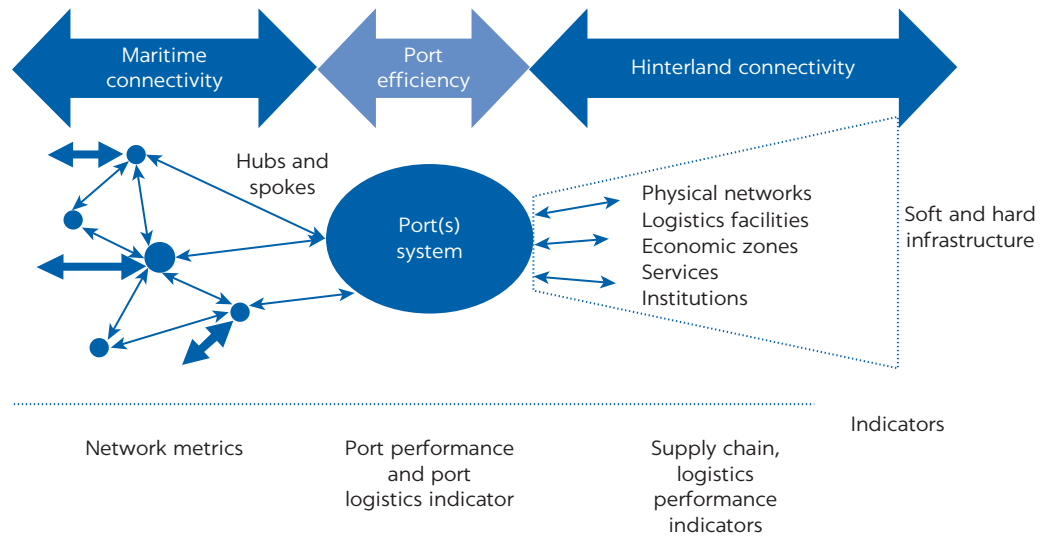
Maritime connectivity

Port efficiency

Hinterland connectivity

Hubs and spokes

Port(s) system

Physical networks
Logistics facilities
Economic zones
Services
Institutions

Soft and hard infrastructure

Indicators

Network metrics

Port performance and port logistics indicator

Supply chain, logistics performance indicators